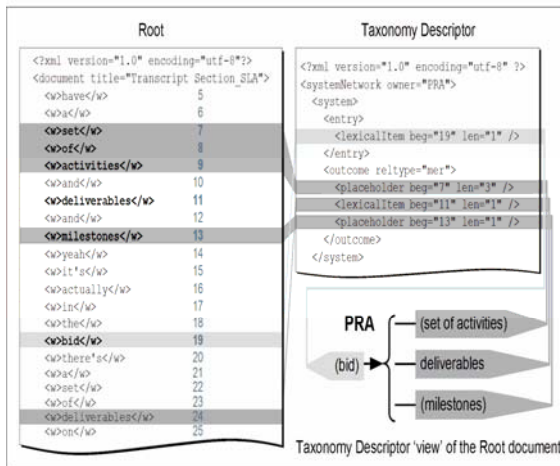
Root

<?xml version="1.0" encoding="utf-8"?>
<document title="Transcript Section_SLA">
<w>have</w> 5
<w>a</w> 6
<w>set</w> 7
<w>of</w> 8
<w>activities</w> 9
<w>and</w> 10
<w>deliverables</w> 11
<w>and</w> 12
<w>milestones</w> 13
<w>yeah</w> 14
<w>it's</w> 15
<w>actually</w> 16
<w>in</w> 17
<w>the</w> 18
<w>bid</w> 19
<w>there's</w> 20
<w>a</w> 21
<w>set</w> 22
<w>of</w> 23
<w>deliverables</w> 24
<w>on</w> 25

Taxonomy Descriptor

<?xml version="1.0" encoding="utf-8" ?>
<systemNetwork owner="PRA">
<system>
<entry>
<lexicalItem beg="19" len="1" />
</entry>
<outcome reltype="mer">
<placeholder beg="7" len="3" />
<lexicalItem beg="11" len="1" />
<placeholder beg="13" len="1" />
</outcome>
</system>

PRA
(set of activities)
(bid)
deliverables
(milestones)

Taxonomy Descriptor 'view' of the Root document